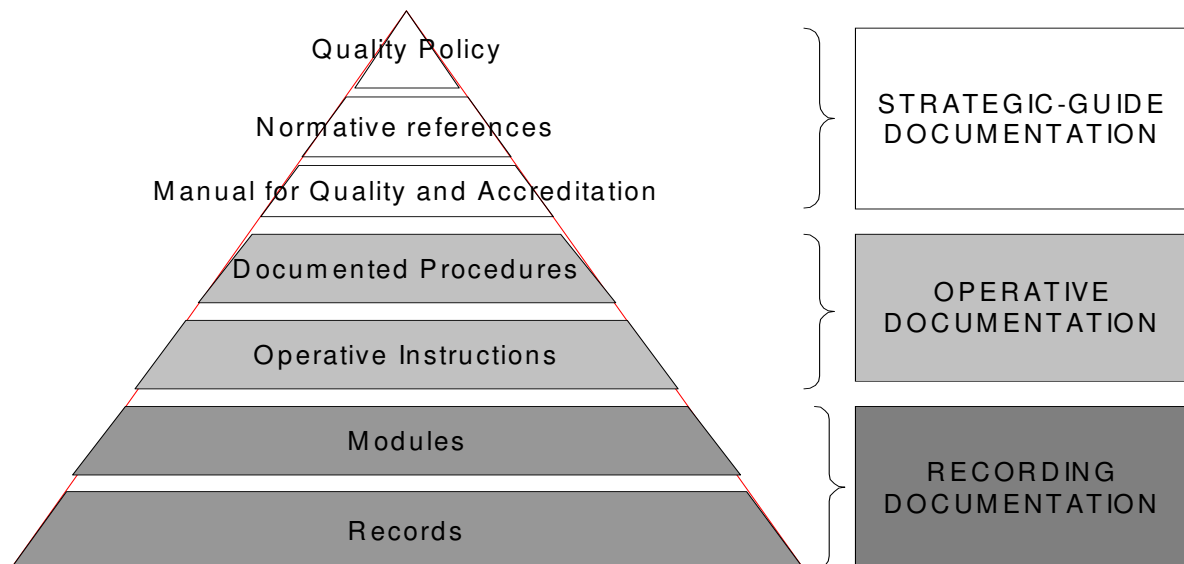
Quality Policy
Normative references
Manual for Quality and Accreditation
Documented Procedures
Operative Instructions
Modules
Records

STRATEGIC-GUIDE DOCUMENTATION
OPERATIVE DOCUMENTATION
RECORDING DOCUMENTATION